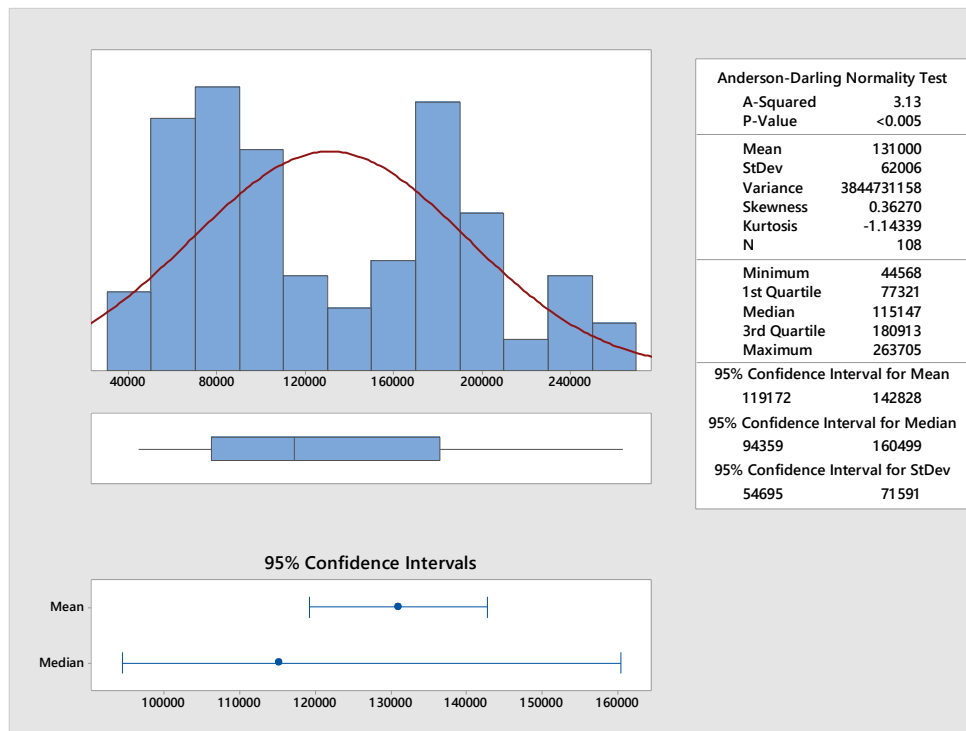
40000 80000 120000 160000 200000 240000

Anderson-Darling Normality Test
A-Squared 3.13
P-Value <0.005

Mean 131000
StDev 62006
Variance 3844731158
Skewness 0.36270
Kurtosis -1.14339
N 108

Minimum 44568
1st Quartile 77321
Median 115147
3rd Quartile 180913
Maximum 263705

95% Confidence Interval for Mean
119172 142828

95% Confidence Interval for Median
94359 160499

95% Confidence Interval for StDev
54695 71591

95% Confidence Intervals

Mean
Median

100000 110000 120000 130000 140000 150000 160000